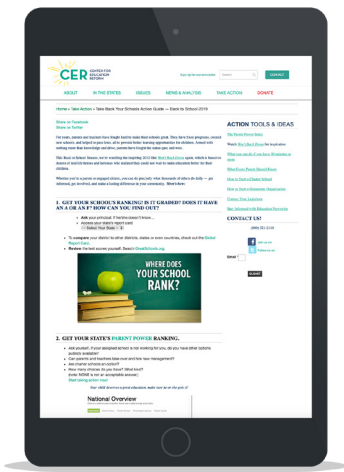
CER CENTER FOR EDUCATION REFORM

Sign up for our newsletter

Search

CONTACT

ABOUT IN THE STATES ISSUES NEWS & ANALYSIS TAKE ACTION DONATE

Home » Take Action » Take Back Your Schools Action Guide — Back to School 2019

Share on Facebook
Share on Twitter

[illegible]

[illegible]

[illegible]

1. GET YOUR SCHOOL'S RANKING! IS IT GRADED? DOES IT HAVE AN A OR AN F? HOW CAN YOU FIND OUT?

Ask your principal. If he/she doesn't know...
Access your state's report card:
-- Select Your State -- ⬍
To compare your district to other districts, states or even countries, check out the Global Report Card.
To GreatSchools.org. Search GreatSchools.org
Review the test scores yourself. Search GreatSchools.org

WHERE DOES YOUR SCHOOL RANK?

2. GET YOUR STATE'S PARENT POWER RANKING.

Ask yourself, if your assigned school is not working for you, did you have other options publicly available?
Can parents and teachers take over and hire new management?
Are charter schools an option?
How many choices do you have? What kind? (hints: NONE is not an acceptable answer)
Start taking action now!

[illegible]

National Overview

ACTION TOOLS & IDEAS

The Parent Power Index
Watch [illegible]
What can we do if our focus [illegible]
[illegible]
What Every Parent Should Know
How to Start a Charter School
How to Start a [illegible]
Contact Your Legislator
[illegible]

CONTACT US!

(800) 521-2118

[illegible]
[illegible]

Email

SUBMIT